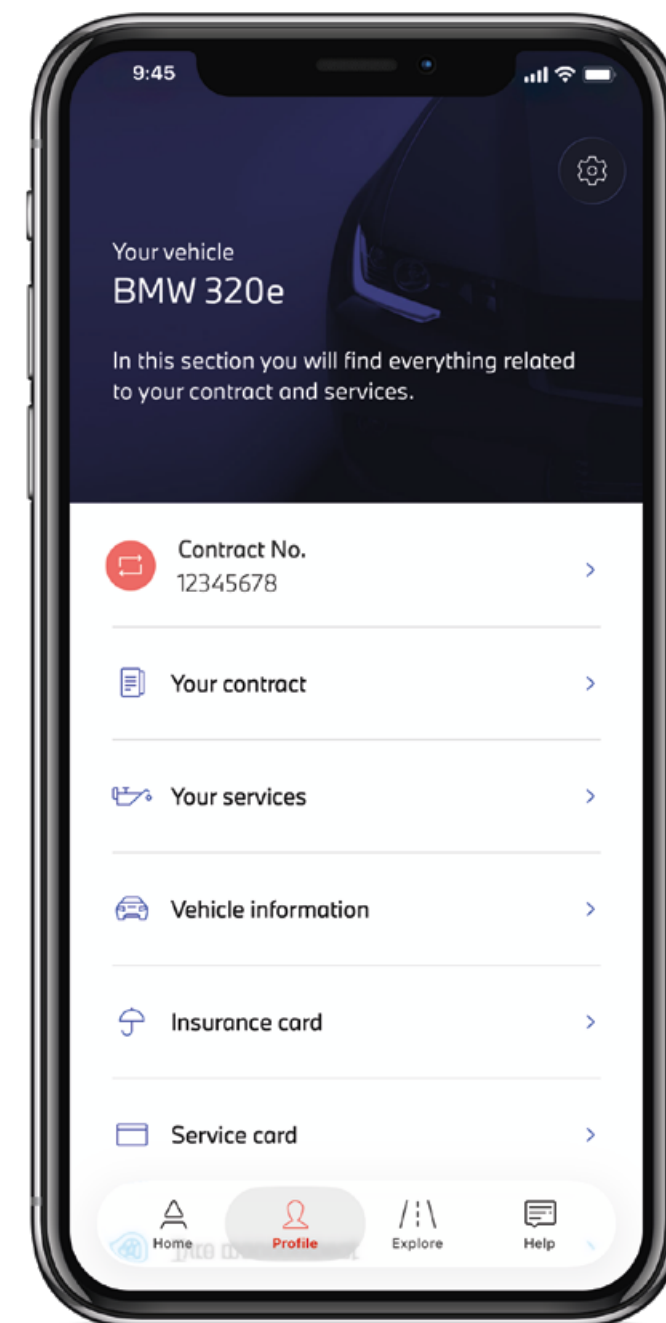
9:45

Your vehicle
BMW 320e

In this section you will find everything related to your contract and services.

Contract No.
12345678

Your contract

Your services

Vehicle information

Insurance card

Service card

Home
Profile
Explore
Help